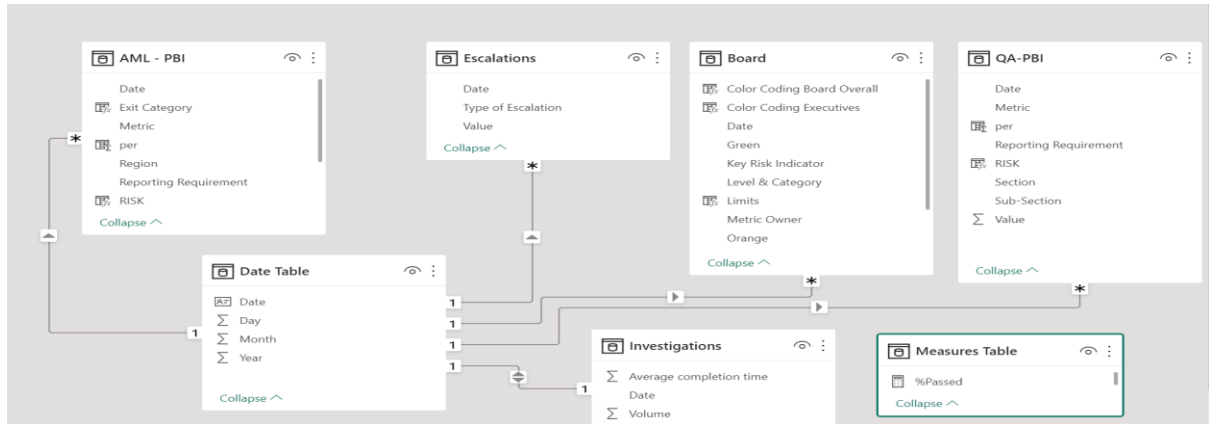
AML - PBI

Date
Exit Category
Metric
per
Region
Reporting Requirement
RISK
Collapse

Escalations

Date
Type of Escalation
Value
Collapse

Board

Color Coding Board Overall
Color Coding Executives
Date
Green
Key Risk Indicator
Level & Category
Limits
Metric Owner
Orange
Collapse

QA-PBI

Date
Metric
per
Reporting Requirement
RISK
Section
Sub-Section
$\sum$ Value
Collapse

Date Table

Date
$\sum$ Day
$\sum$ Month
$\sum$ Year
Collapse

Investigations

$\sum$ Average completion time
Date
$\sum$ Volume

Measures Table

%Passed
Collapse

*
*
*
*
1
1
1
1
1
1